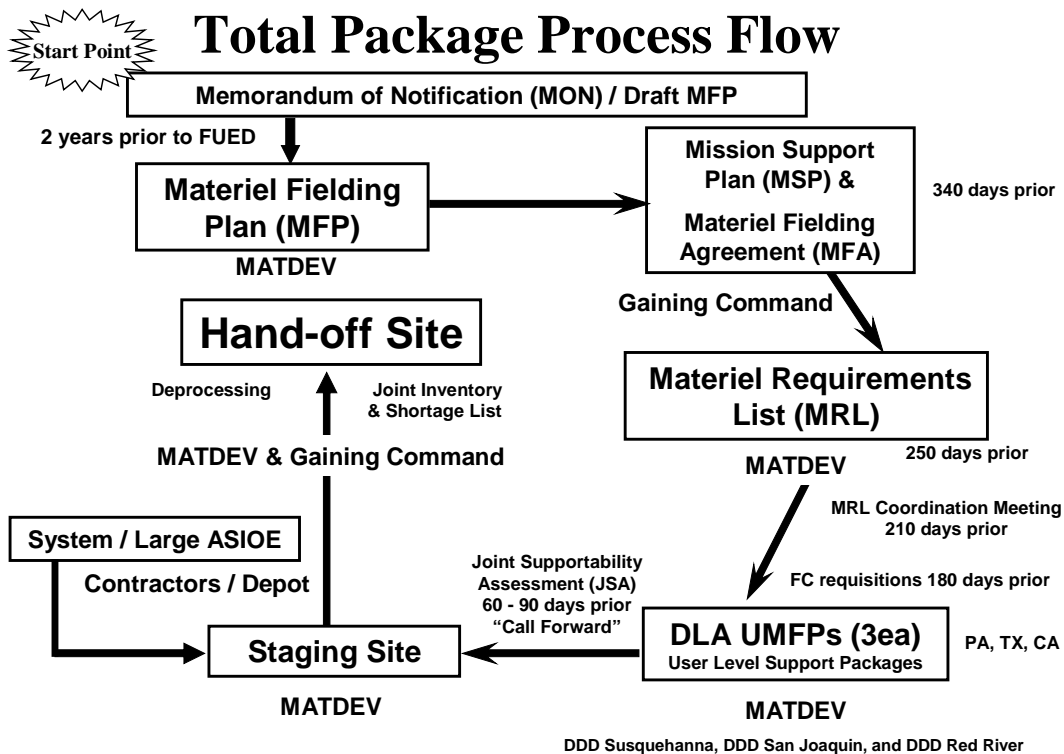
Start Point

Total Package Process Flow

Memorandum of Notification (MON) / Draft MFP

2 years prior to FUED

Materiel Fielding Plan (MFP)

MATDEV

Mission Support Plan (MSP) & Materiel Fielding Agreement (MFA)

340 days prior

Gaining Command

Materiel Requirements List (MRL)

250 days prior

MATDEV

MRL Coordination Meeting 210 days prior

FC requisitions 180 days prior

DLA UMFPs (3ea)
User Level Support Packages

PA, TX, CA

MATDEV

DDD Susquehanna, DDD San Joaquin, and DDD Red River

Joint Supportability Assessment (JSA) 60 - 90 days prior "Call Forward"

Staging Site

MATDEV

System / Large ASIOE

Contractors / Depot

MATDEV & Gaining Command

Deprocessing

Joint Inventory & Shortage List

Hand-off Site